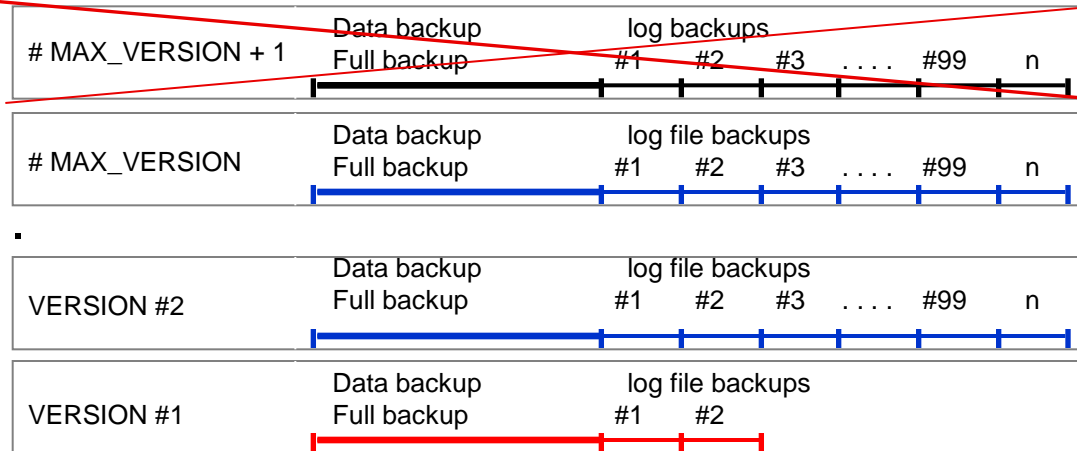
# MAX_VERSION + 1
Data backup
Full backup
log backups
#1 #2 #3 . . . . #99 n

# MAX_VERSION
Data backup
Full backup
log file backups
#1 #2 #3 . . . . #99 n

.

VERSION #2
Data backup
Full backup
log file backups
#1 #2 #3 . . . . #99 n

VERSION #1
Data backup
Full backup
log file backups
#1 #2